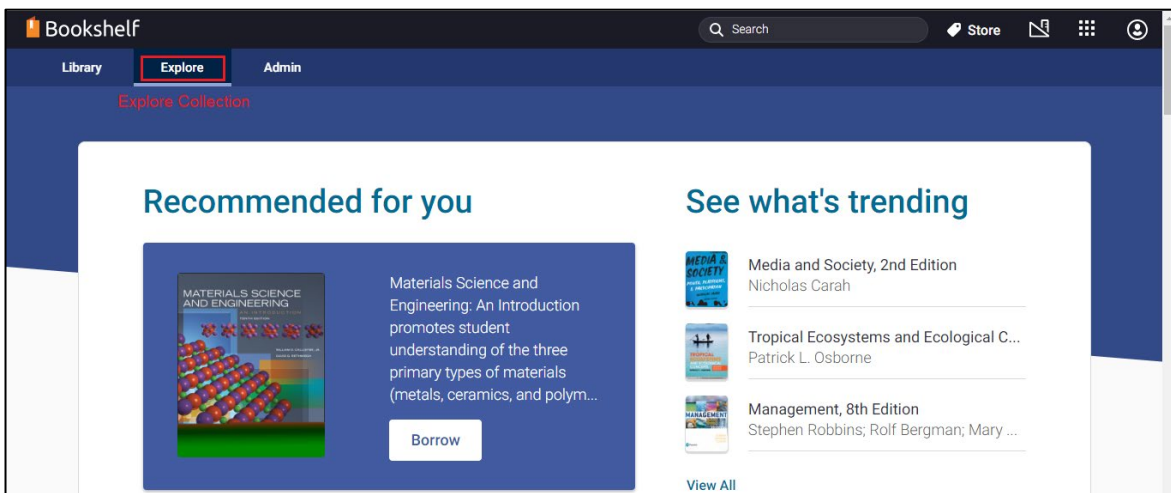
Bookshelf

Search

Store

Library Explore Admin

Explore Collection

Recommended for you

MATERIALS SCIENCE AND ENGINEERING

AN INTRODUCTION

Materials Science and Engineering: An Introduction promotes student understanding of the three primary types of materials (metals, ceramics, and polym...

Borrow

See what's trending

MEDIA & SOCIETY

Media and Society, 2nd Edition
Nicholas Carah

Tropical Ecosystems and Ecological C...
Patrick L. Osborne

MANAGEMENT

Management, 8th Edition
Stephen Robbins; Rolf Bergman; Mary ...

View All